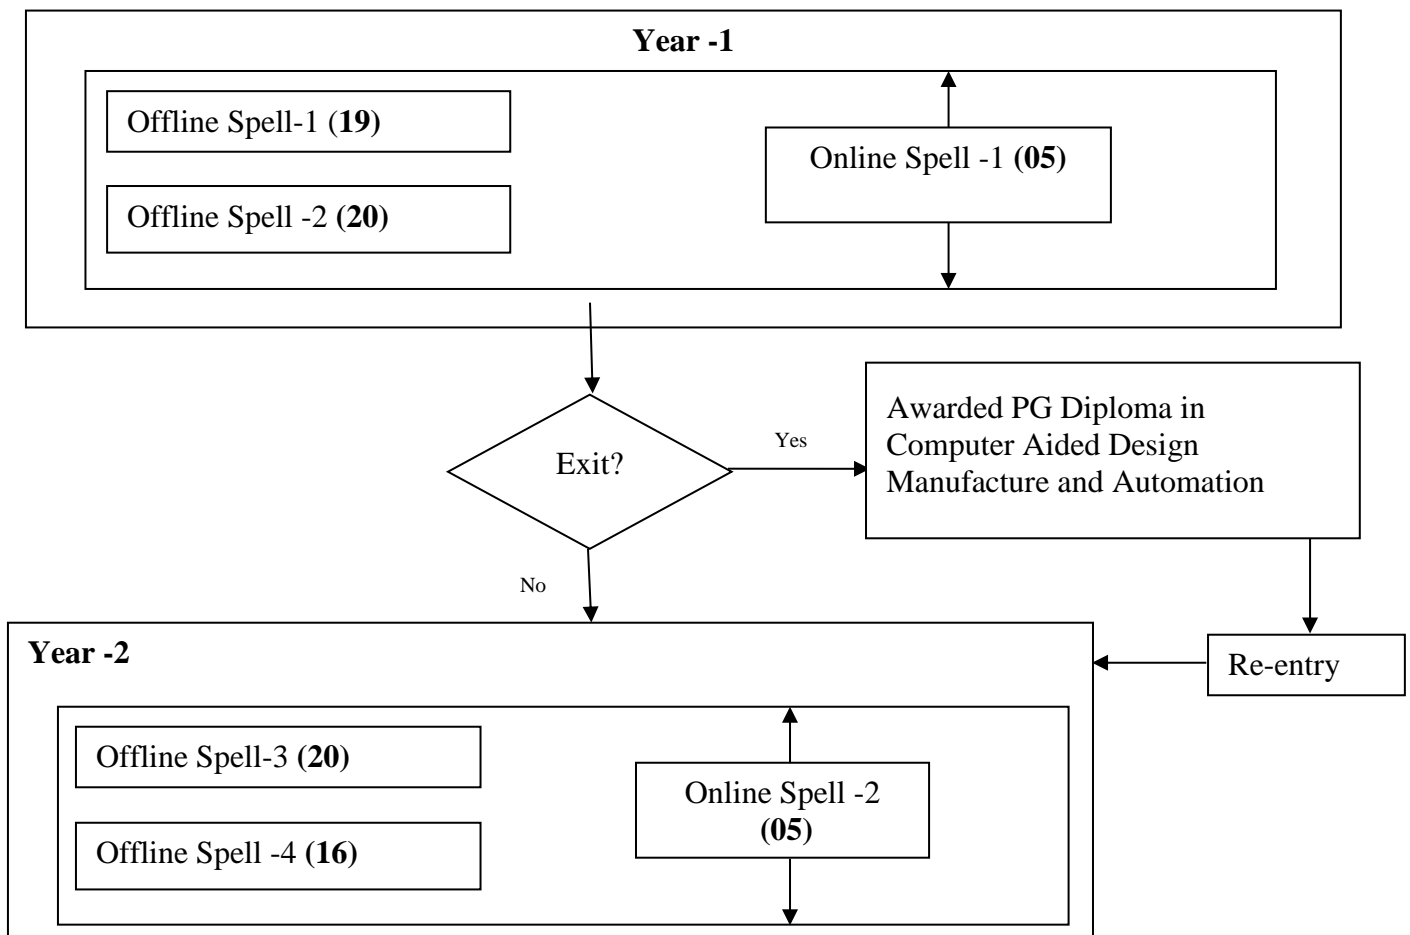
Year -1

Offline Spell-1 (19)

Offline Spell -2 (20)

Online Spell -1 (05)

Exit?

Yes

Awarded PG Diploma in Computer Aided Design Manufacture and Automation

No

Re-entry

Year -2

Offline Spell-3 (20)

Offline Spell -4 (16)

Online Spell -2 (05)